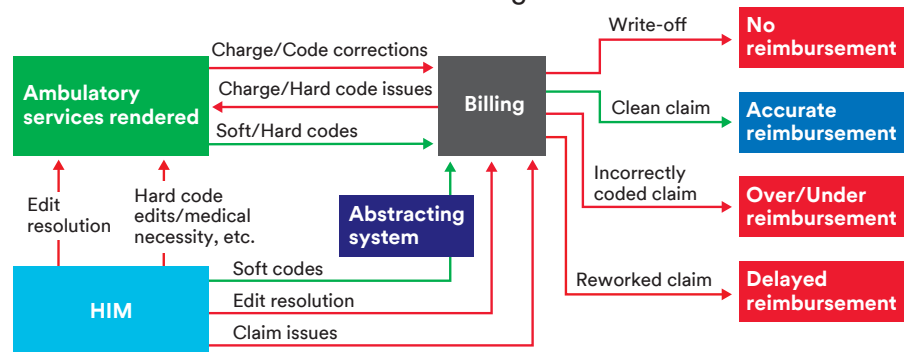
Ambulatory services rendered

Charge/Code corrections

Charge/Hard code issues

Soft/Hard codes

Billing

Write-off

No reimbursement

Clean claim

Accurate reimbursement

Incorrectly coded claim

Over/Under reimbursement

Reworked claim

Delayed reimbursement

Edit resolution

Hard code edits/medical necessity, etc.

Abstracting system

HIM

Soft codes

Edit resolution

Claim issues